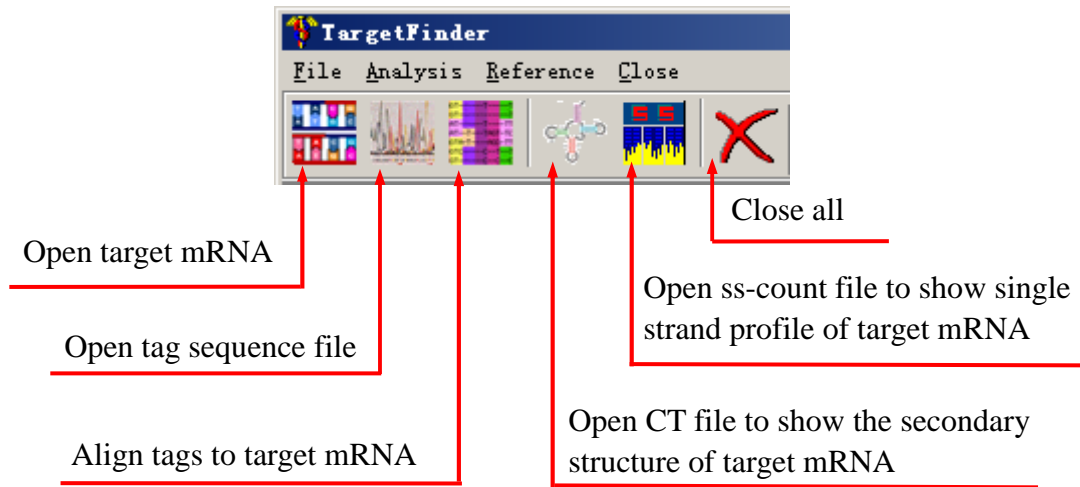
TargetFinder

File Analysis Reference Close

Close all

Open target mRNA

Open ss-count file to show single strand profile of target mRNA

Open tag sequence file

Open CT file to show the secondary structure of target mRNA

Align tags to target mRNA